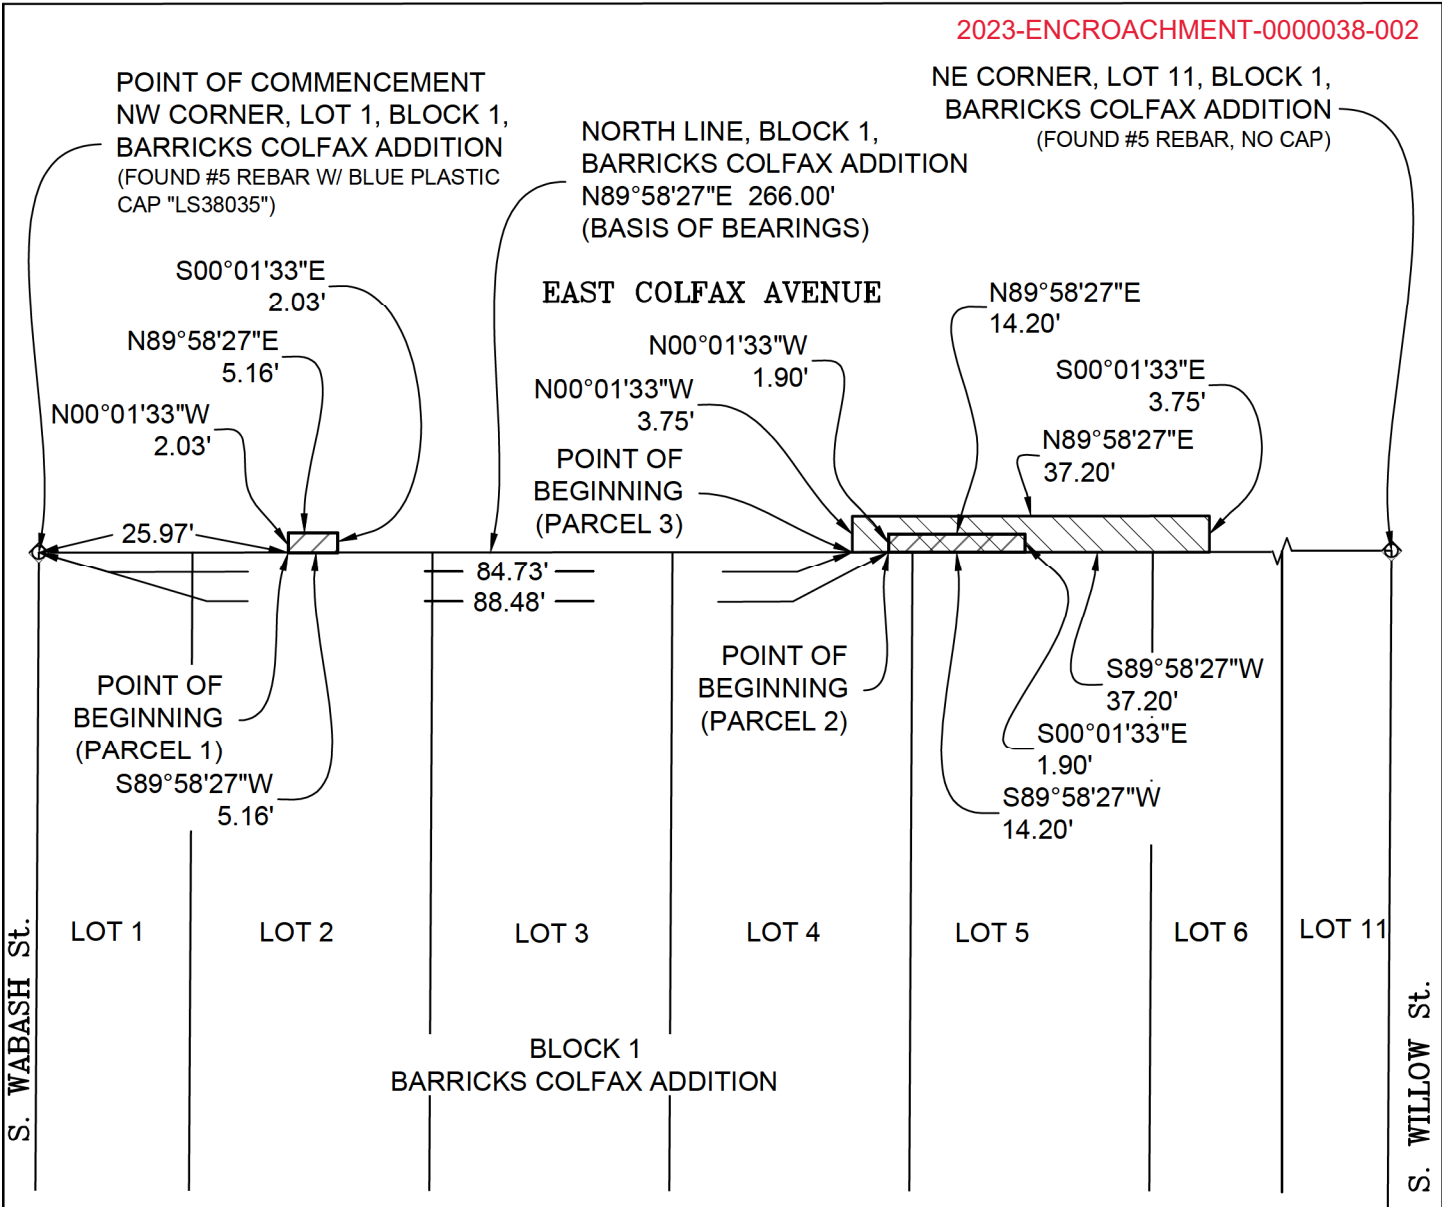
2023-ENCROACHMENT-0000038-002

POINT OF COMMENCEMENT
NW CORNER, LOT 1, BLOCK 1,
BARRICKS COLFAX ADDITION
(FOUND #5 REBAR W/ BLUE PLASTIC CAP "LS38035")

NORTH LINE, BLOCK 1,
BARRICKS COLFAX ADDITION
N89°58'27"E 266.00'
(BASIS OF BEARINGS)

NE CORNER, LOT 11, BLOCK 1,
BARRICKS COLFAX ADDITION
(FOUND #5 REBAR, NO CAP)

EAST COLFAX AVENUE

S00°01'33"E
2.03'

N89°58'27"E
5.16'

N00°01'33"W
2.03'

25.97'

N89°58'27"E
14.20'

N00°01'33"W
1.90'

N00°01'33"W
3.75'

S00°01'33"E
3.75'

N89°58'27"E
37.20'

POINT OF
BEGINNING
(PARCEL 3)

84.73'
88.48'

POINT OF
BEGINNING
(PARCEL 2)

S89°58'27"W
37.20'

S00°01'33"E
1.90'

S89°58'27"W
14.20'

POINT OF
BEGINNING
(PARCEL 1)

S89°58'27"W
5.16'

S. WABASH St.

LOT 1
LOT 2
LOT 3
LOT 4
LOT 5
LOT 6
LOT 11

S. WILLOW St.

BLOCK 1
BARRICKS COLFAX ADDITION